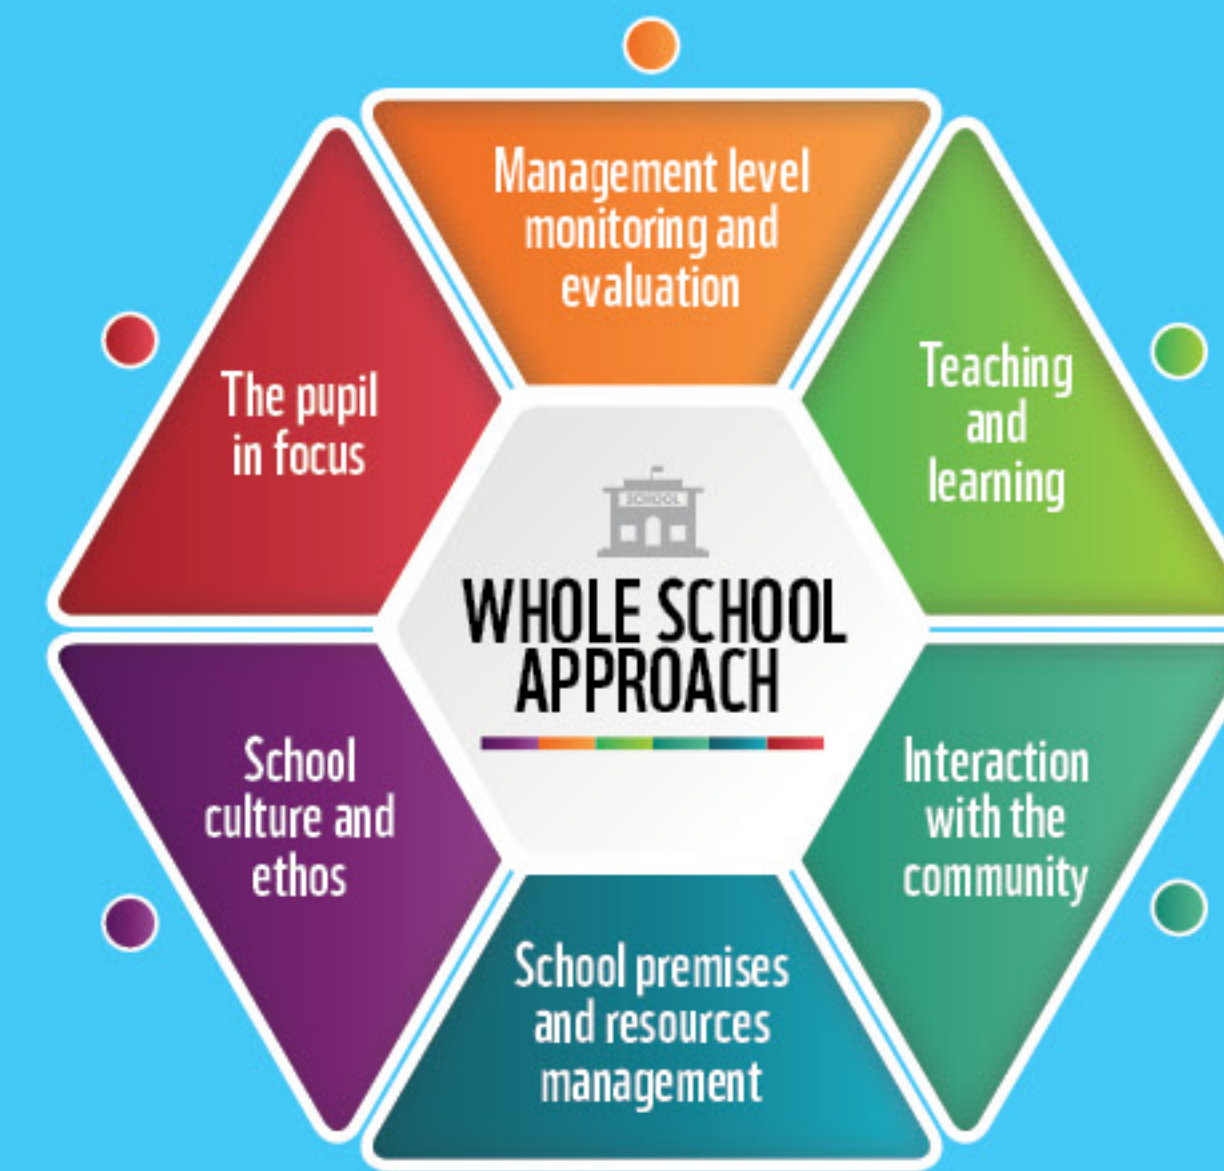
Management level monitoring and evaluation

The pupil in focus

Teaching and learning

SCHOOL

WHOLE SCHOOL APPROACH

School culture and ethos

Interaction with the community

School premises and resources management